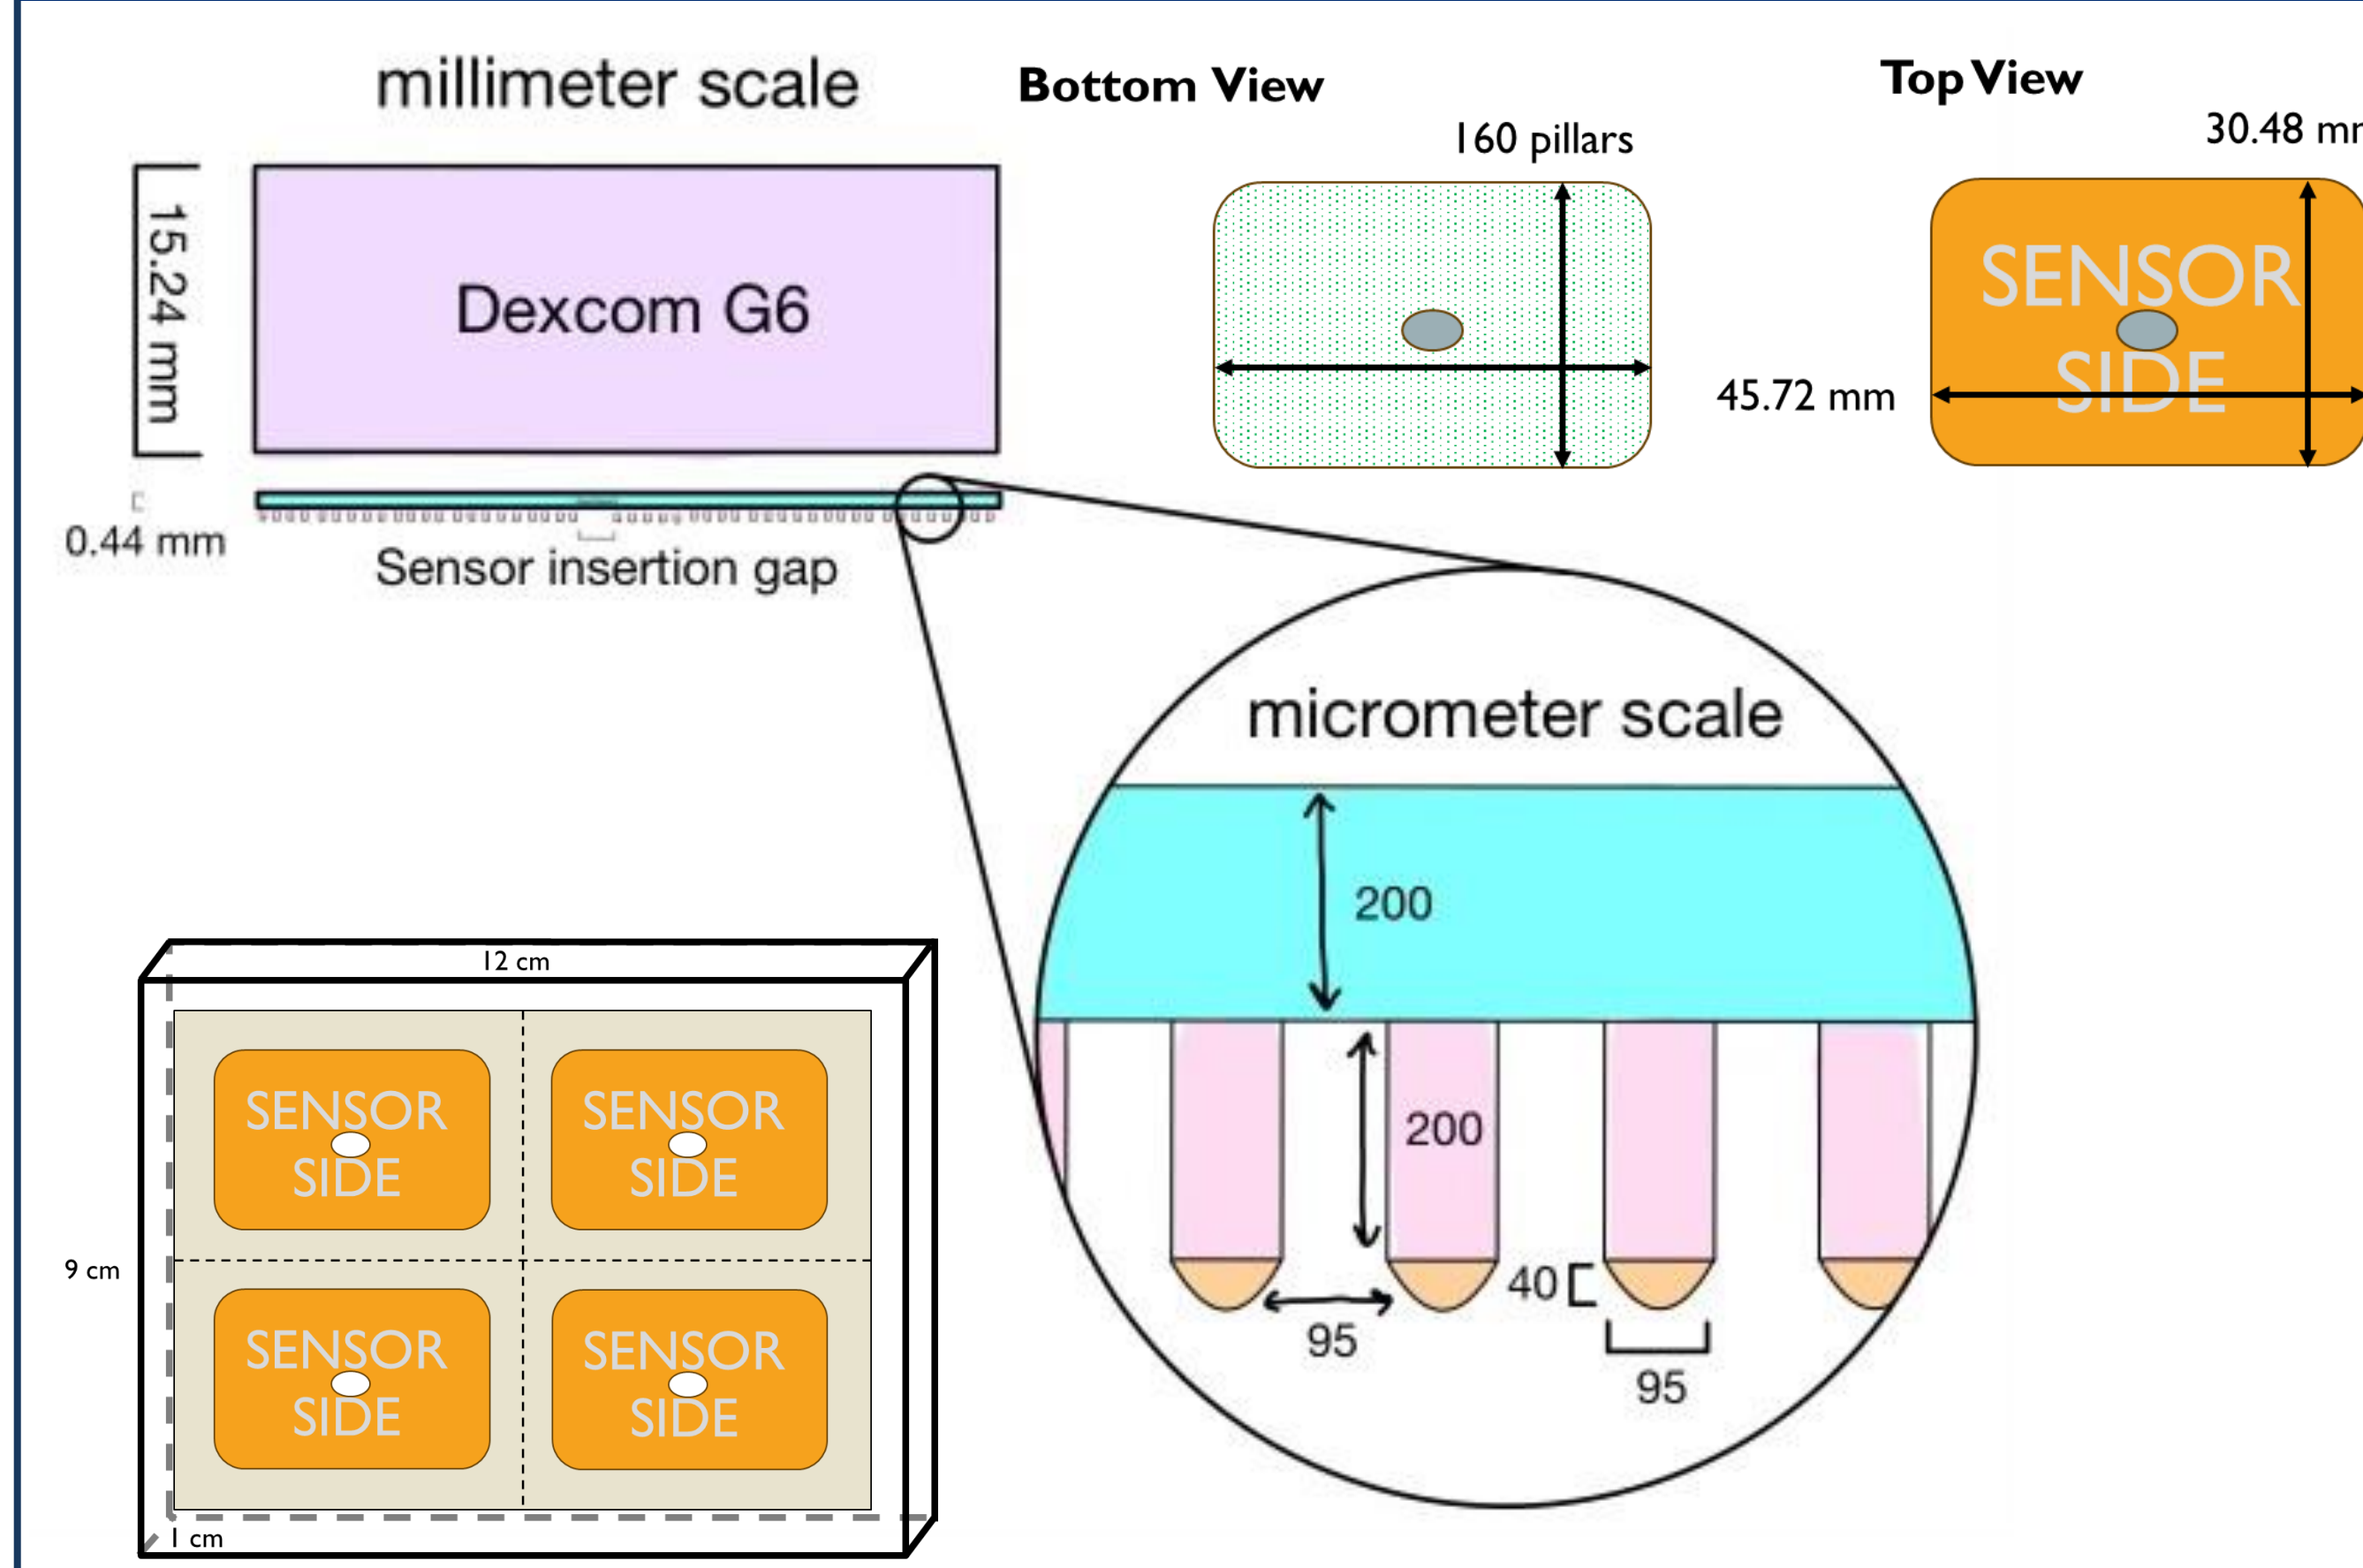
millimeter scale

Bottom View

Top View

160 pillars

30.48 mm

15.24 mm

Dexcom G6

45.72 mm

SENSOR SIDE

0.44 mm

Sensor insertion gap

micrometer scale

200

200

40

95

95

12 cm

9 cm

1 cm

SENSOR SIDE

SENSOR SIDE

SENSOR SIDE

SENSOR SIDE